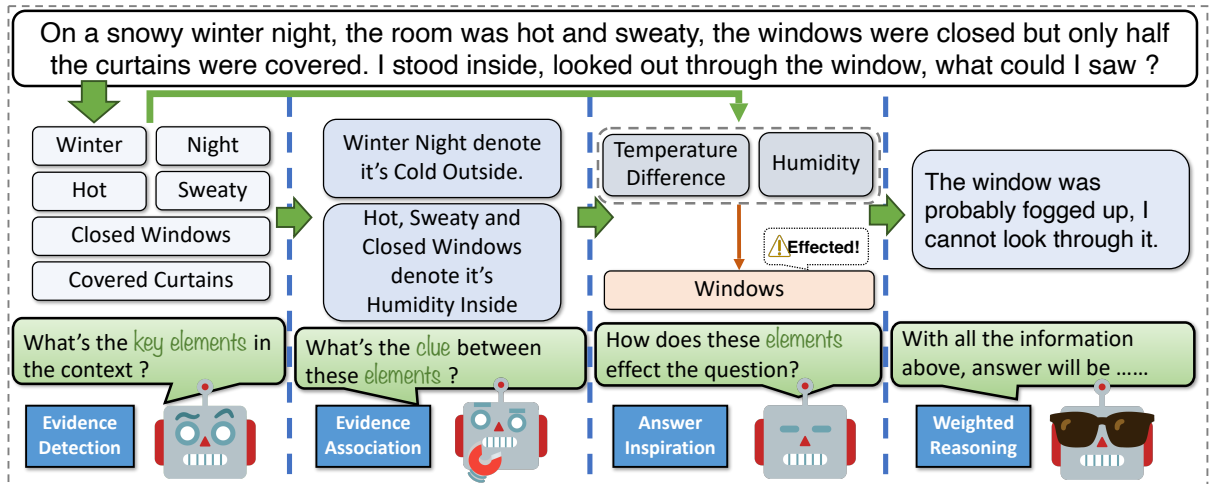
On a snowy winter night, the room was hot and sweaty, the windows were closed but only half the curtains were covered. I stood inside, looked out through the window, what could I saw ?

Winter

Night

Hot

Sweaty

Closed Windows

Covered Curtains

What's the key elements in the context ?

Evidence Detection

Winter Night denote it's Cold Outside.

Hot, Sweaty and Closed Windows denote it's Humidity Inside

What's the clue between these elements ?

Evidence Association

Temperature Difference

Humidity

Effected!

Windows

How does these elements effect the question?

Answer Inspiration

The window was probably fogged up, I cannot look through it.

With all the information above, answer will be ……

Weighted Reasoning